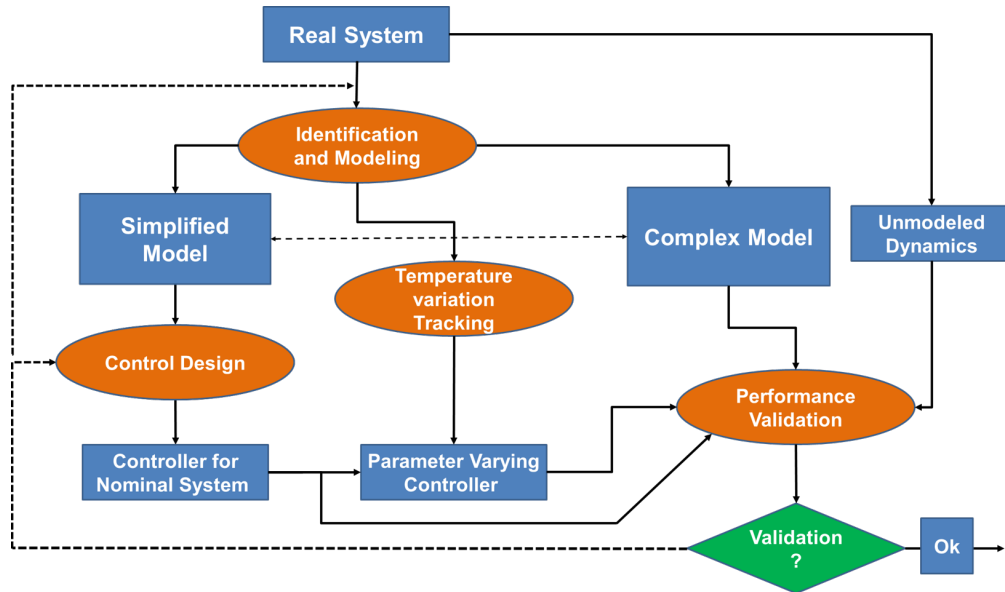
Real System

Identification and Modeling

Simplified Model

Complex Model

Unmodeled Dynamics

Temperature variation Tracking

Control Design

Performance Validation

Controller for Nominal System

Parameter Varying Controller

Validation ?

Ok